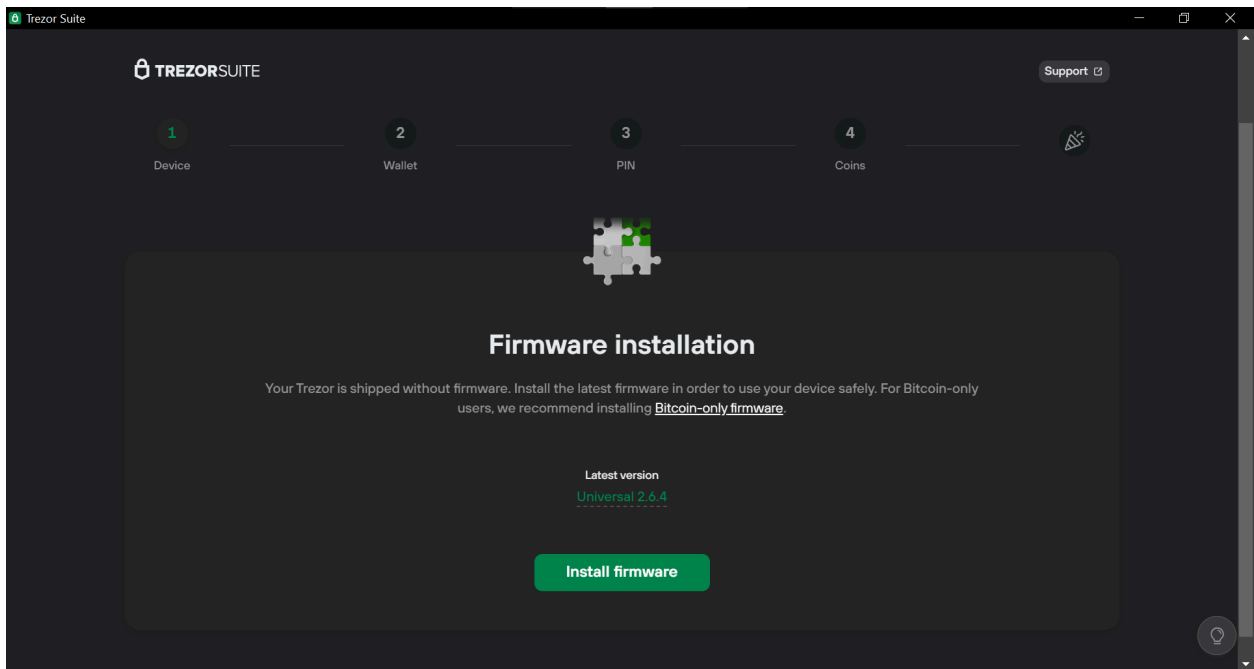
Trezor Suite

TREZORSUITE

Support

1
Device

2
Wallet

3
PIN

4
Coins

Firmware installation

Your Trezor is shipped without firmware. Install the latest firmware in order to use your device safely. For Bitcoin-only users, we recommend installing Bitcoin-only firmware.

Latest version
Universal 2.6.4

Install firmware